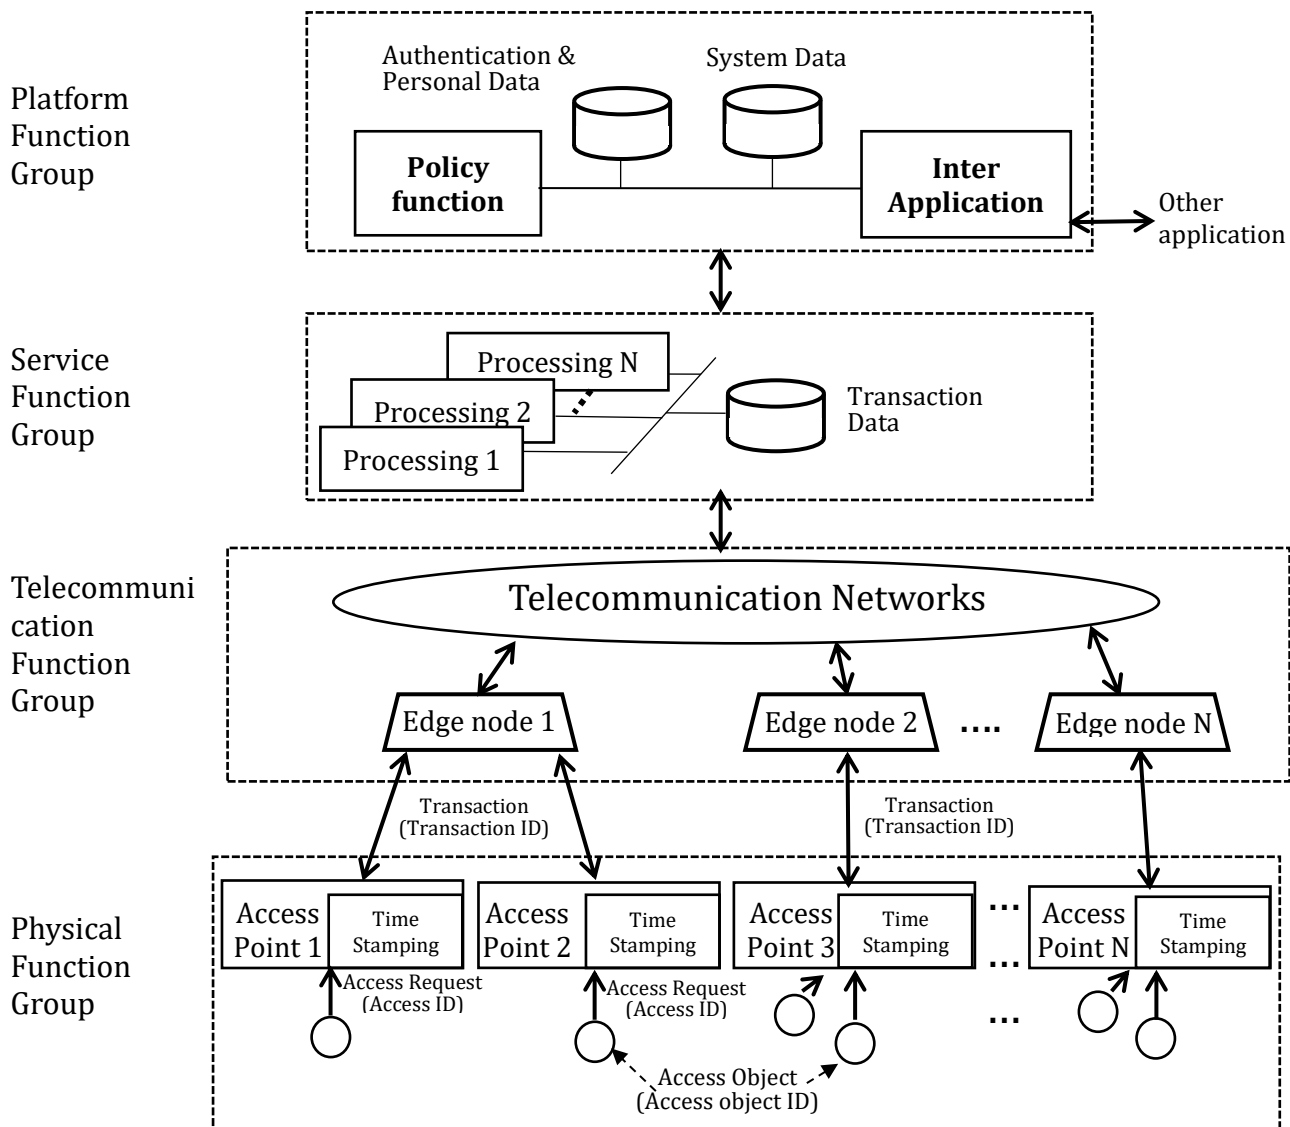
Platform Function Group

Authentication & Personal Data

System Data

Policy function

Inter Application

Other application

Service Function Group

Processing N

Processing 2

Processing 1

Transaction Data

Telecommunication Function Group

Telecommunication Networks

Edge node 1

Edge node 2

....

Edge node N

Transaction (Transaction ID)

Transaction (Transaction ID)

Physical Function Group

Access Point 1

Time Stamping

Access Point 2

Time Stamping

Access Point 3

Time Stamping

...

Access Point N

Time Stamping

Access Request (Access ID)

Access Request (Access ID)

...

...

Access Object (Access object ID)